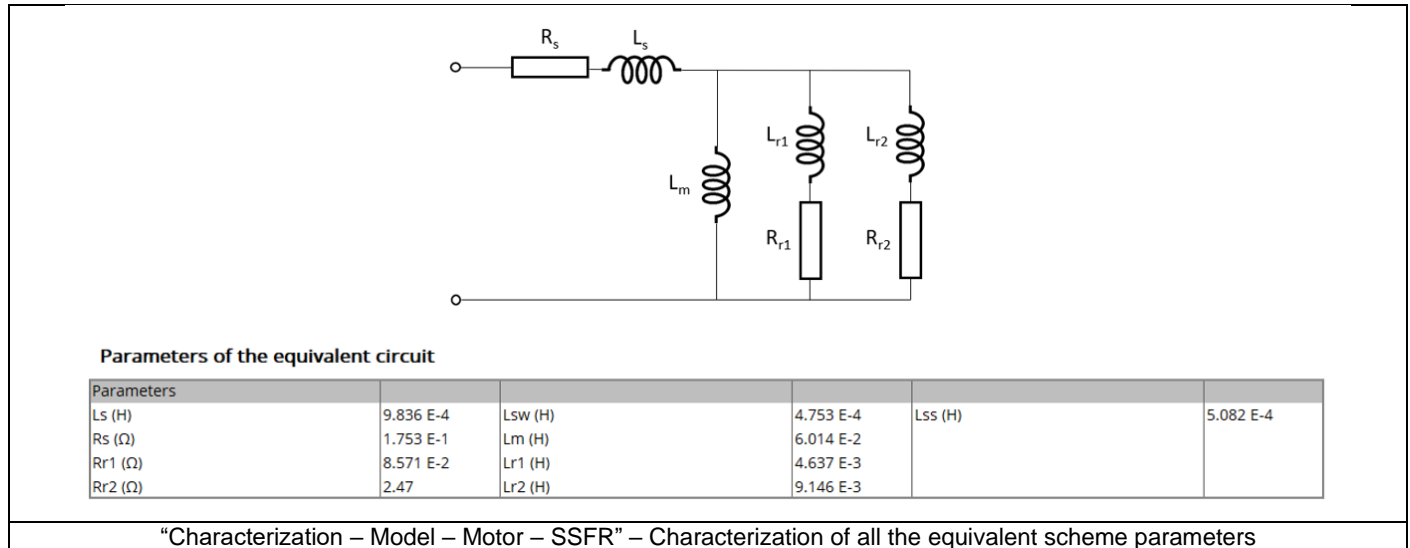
$R_s$ $L_s$

$L_m$ $L_{r1}$ $R_{r1}$ $L_{r2}$ $R_{r2}$

**Parameters of the equivalent circuit**

| Parameters | | | | | |
|---|---|---|---|---|---|
| Ls (H) | 9.836 E-4 | Lsw (H) | 4.753 E-4 | Lss (H) | 5.082 E-4 |
| Rs (Ω) | 1.753 E-1 | Lm (H) | 6.014 E-2 | | |
| Rr1 (Ω) | 8.571 E-2 | Lr1 (H) | 4.637 E-3 | | |
| Rr2 (Ω) | 2.47 | Lr2 (H) | 9.146 E-3 | | |

“Characterization – Model – Motor – SSFR” – Characterization of all the equivalent scheme parameters